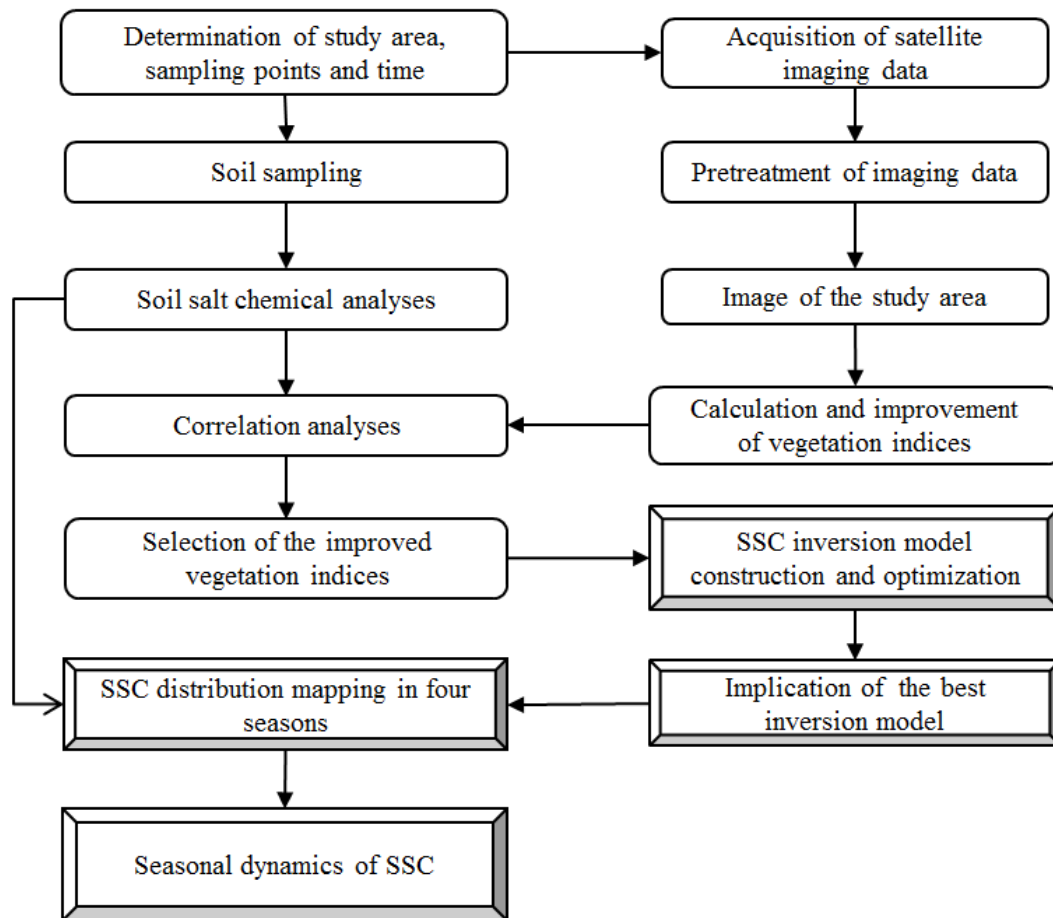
Determination of study area, sampling points and time

Acquisition of satellite imaging data

Soil sampling

Pretreatment of imaging data

Soil salt chemical analyses

Image of the study area

Correlation analyses

Calculation and improvement of vegetation indices

Selection of the improved vegetation indices

SSC inversion model construction and optimization

SSC distribution mapping in four seasons

Implication of the best inversion model

Seasonal dynamics of SSC